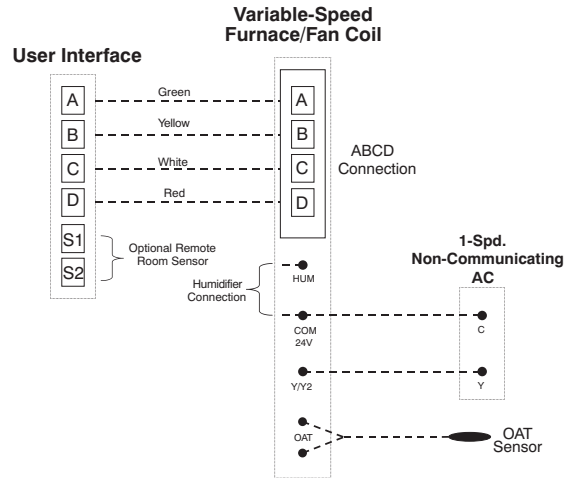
Variable-Speed Furnace/Fan Coil

User Interface

A
B
C
D
S1
S2

Green
Yellow
White
Red

A
B
C
D

ABCD Connection

Optional Remote Room Sensor

Humidifier Connection

HUM
COM 24V
Y/Y2
OAT

1-Spd. Non-Communicating AC

C
Y

OAT Sensor